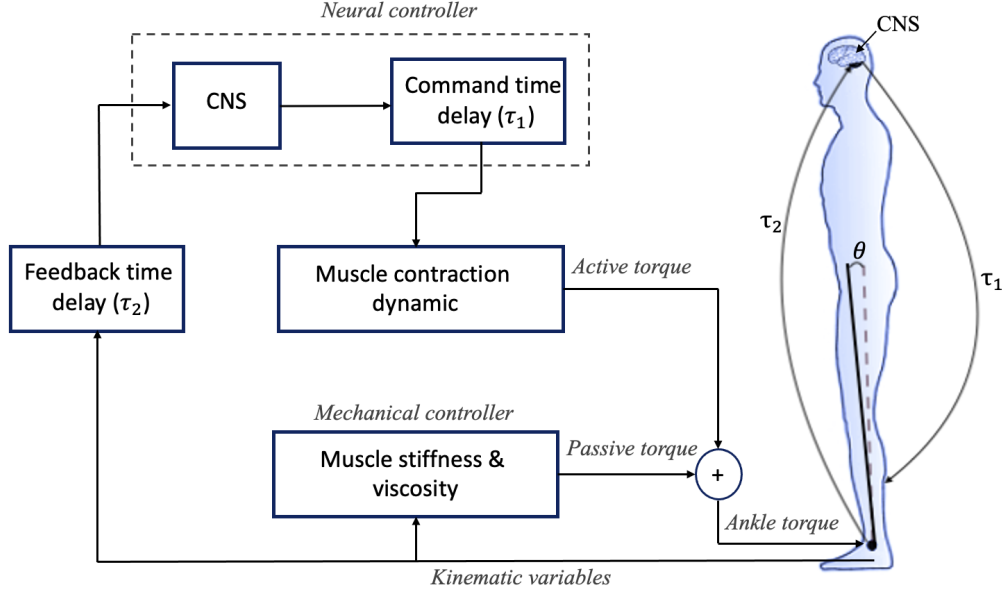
Neural controller

CNS

Command time delay ($\tau_1$)

Feedback time delay ($\tau_2$)

Muscle contraction dynamic

Active torque

Mechanical controller

Muscle stiffness & viscosity

Passive torque

+

Ankle torque

Kinematic variables

CNS

$\tau_2$

$\theta$

$\tau_1$